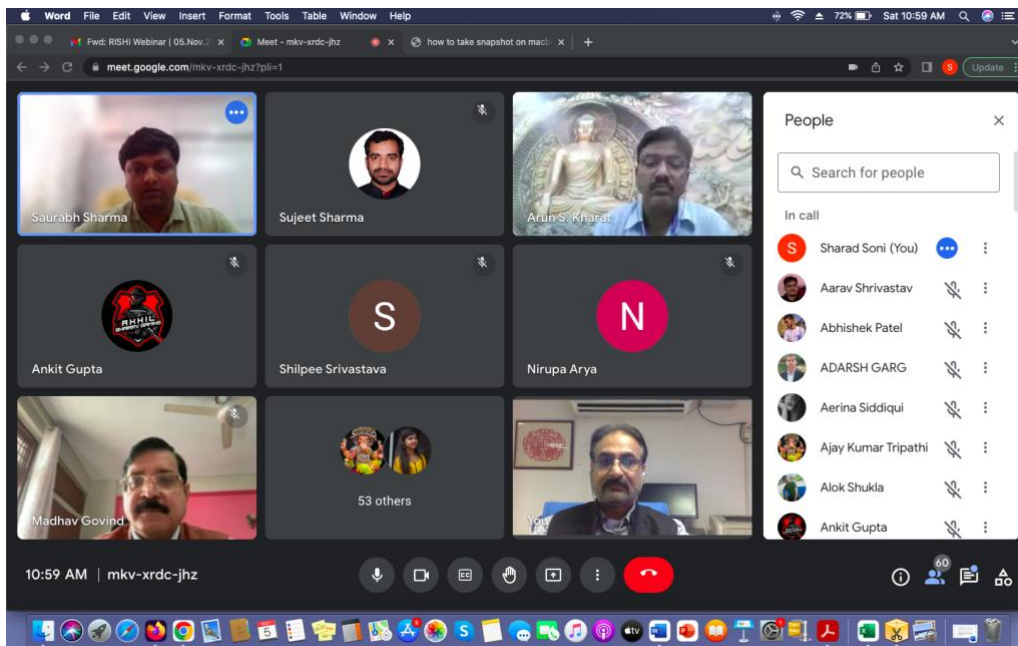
Word File Edit View Insert Format Tools Table Window Help
72% Sat 10:59 AM

Fwd: RISHI Webinar | 05.Nov.2 ×   Meet - mkv-xrdc-jhz ×   how to take snapshot on mac ×   +

meet.google.com/mkv-xrdc-jhz?pli=1

Update

Saurabh Sharma

Sujeet Sharma

Arun S. Kharat

Ankit Gupta

S
Shilpee Srivastava

N
Nirupa Arya

Madhav Govind

53 others

You

People

Search for people

In call

S Sharad Soni (You)

Aarav Shrivastav

Abhishek Patel

ADARSH GARG

Aerina Siddiqui

Ajay Kumar Tripathi

Alok Shukla

Ankit Gupta

10:59 AM | mkv-xrdc-jhz

60